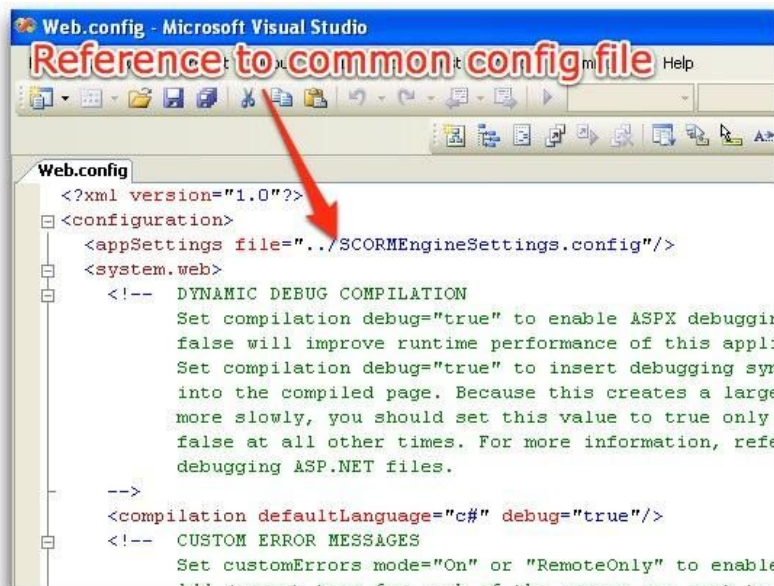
Web.config - Microsoft Visual Studio

Reference to common config file

Help

Web.config

<?xml version="1.0"?>
<configuration>
<appSettings file="../SCORMEngineSettings.config"/>
<system.web>
<!-- DYNAMIC DEBUG COMPILATION
Set compilation debug="true" to enable ASPX debuggi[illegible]
false will improve runtime performance of this appli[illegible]
Set compilation debug="true" to insert debugging sy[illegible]
into the compiled page. Because this creates a large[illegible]
more slowly, you should set this value to true only
false at all other times. For more information, refe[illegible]
debugging ASP.NET files.
-->
<compilation defaultLanguage="c#" debug="true"/>
<!-- CUSTOM ERROR MESSAGES
Set customErrors mode="On" or "RemoteOnly" to enable
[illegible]